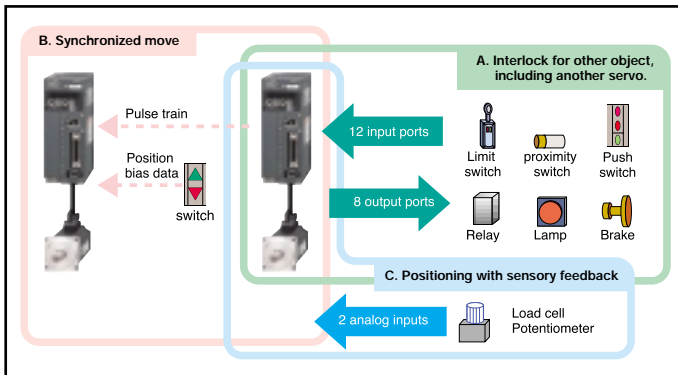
B. Synchronized move

A. Interlock for other object, including another servo.

Pulse train

Position bias data

switch

12 input ports

Limit switch

proximity switch

Push switch

8 output ports

Relay

Lamp

Brake

C. Positioning with sensory feedback

2 analog inputs

Load cell
Potentiometer